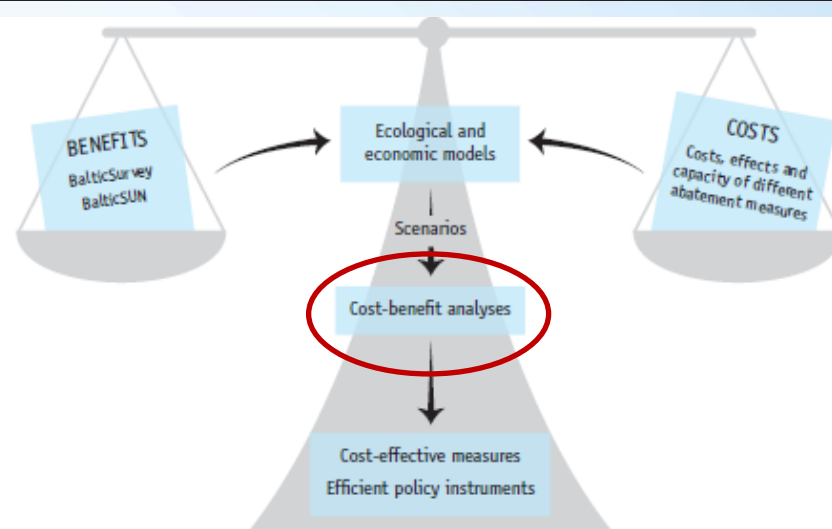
BENEFITS
BalticSurvey
BalticSUN

Ecological and economic models

COSTS
Costs, effects and capacity of different abatement measures

Scenarios

Cost-benefit analyses

Cost-effective measures
Efficient policy instruments